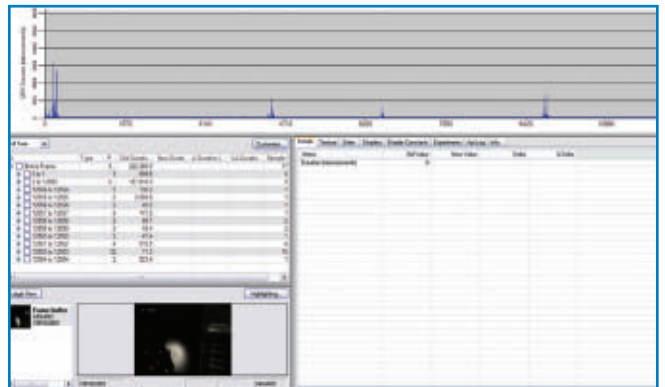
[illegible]

Customize

Details | Textures | State | Shaders | Shader Constants | Experiments | API Log | Info

Name
Duration (microseconds)

Old Value
New Value
Delta
% Delta

Type
#
Old Duration
New Duration

Entire Frame

Highlighting...

Frame Buffer